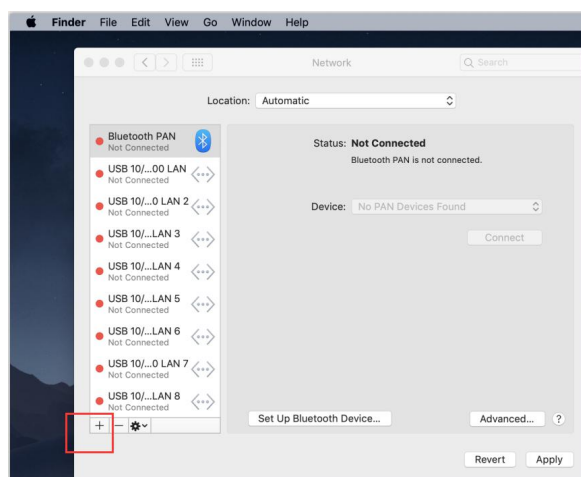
Finder File Edit View Go Window Help

Network

Search

Location: Automatic

Bluetooth PAN
Not Connected

USB 10/...00 LAN
Not Connected

USB 10/...0 LAN 2
Not Connected

USB 10/...LAN 3
Not Connected

USB 10/...LAN 4
Not Connected

USB 10/...LAN 5
Not Connected

USB 10/...LAN 6
Not Connected

USB 10/...0 LAN 7
Not Connected

USB 10/...LAN 8
Not Connected

+ −

Status: Not Connected
Bluetooth PAN is not connected.

Device: No PAN Devices Found

Connect

Set Up Bluetooth Device...

Advanced...

?

Revert

Apply